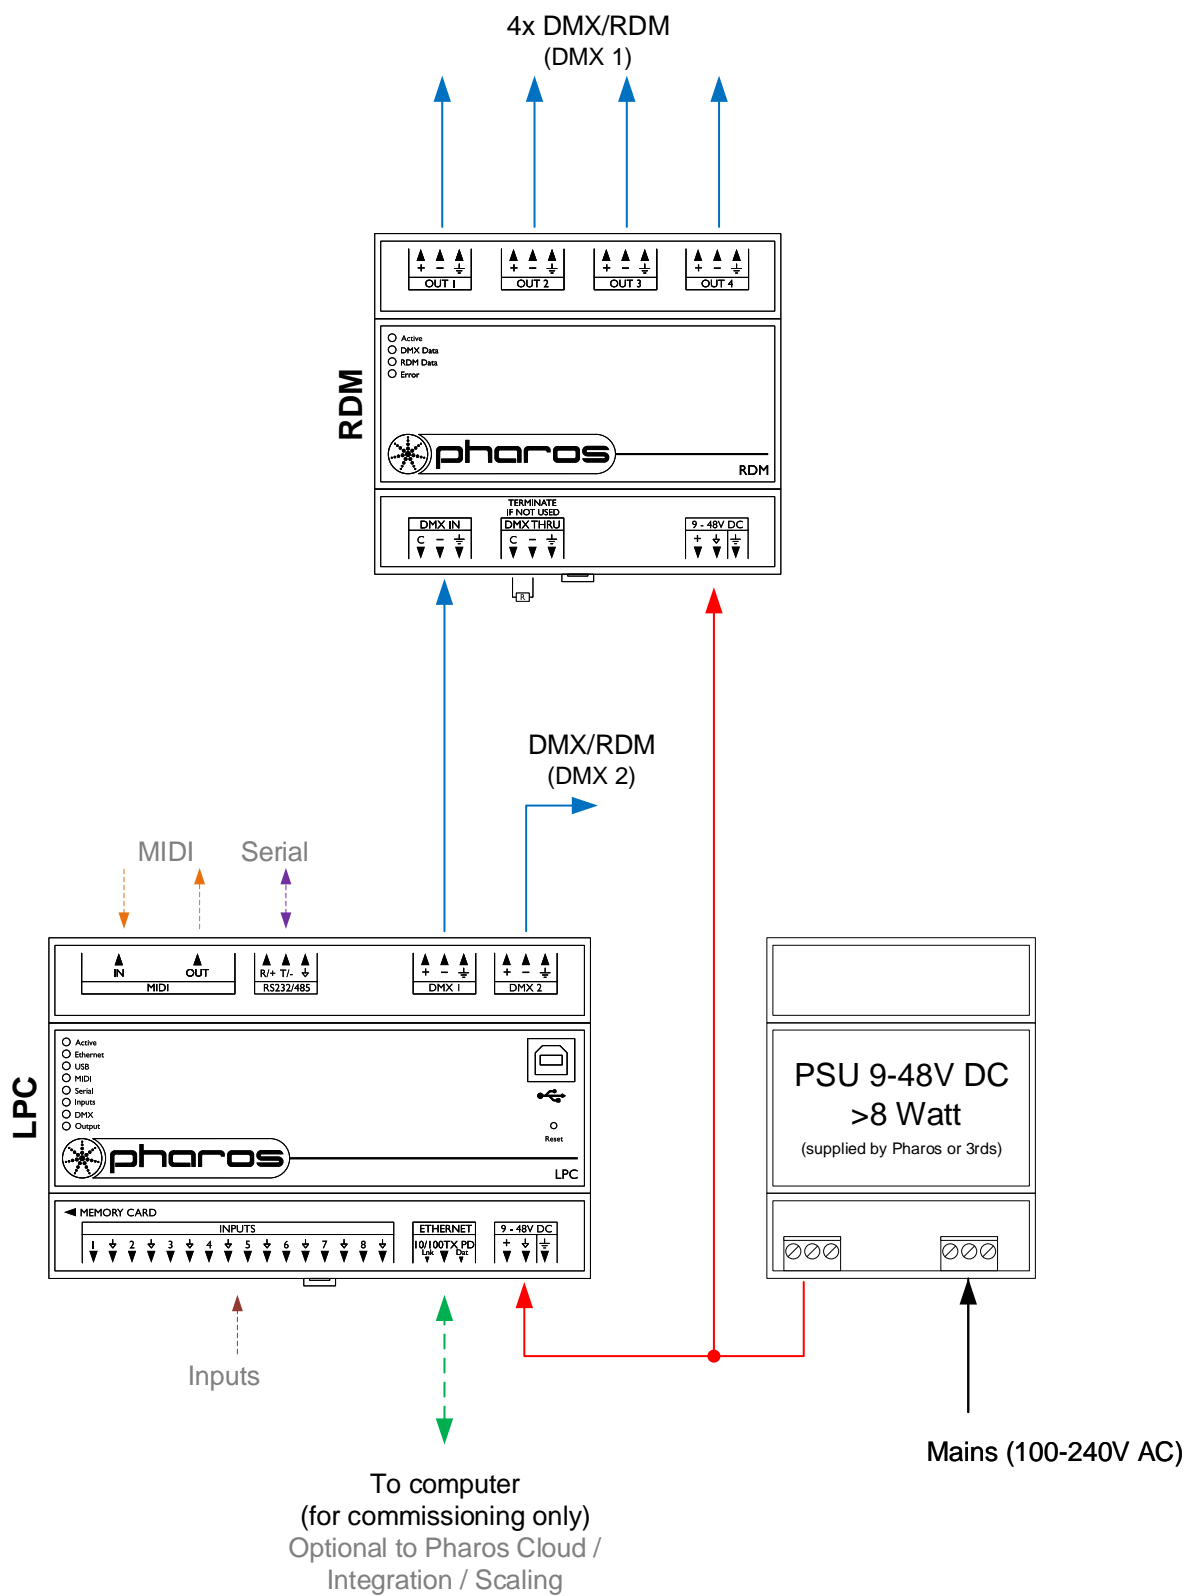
4x DMX/RDM
(DMX 1)

+ − ⏚
OUT 1
+ − ⏚
OUT 2
+ − ⏚
OUT 3
+ − ⏚
OUT 4

RDM

Active
DMX Data
RDM Data
Error

pharos
RDM

TERMINATE IF NOT USED
DMX IN
C − ⏚
DMX THRU
C − ⏚
9 - 48V DC
+ ⏚ ⏚
R

DMX/RDM
(DMX 2)

MIDI
Serial

IN
OUT
MIDI
R/+ T/- ⏚
RS232/485
+ − ⏚
DMX 1
+ − ⏚
DMX 2

LPC

Active
Ethernet
USB
MIDI
Serial
Inputs
DMX
Output

Reset
pharos
LPC

MEMORY CARD
INPUTS
1 2 3 4 5 6 7 8
ETHERNET
10/100TX PD
Lnk Dat
9 - 48V DC
+ ⏚ ⏚

PSU 9-48V DC
>8 Watt
(supplied by Pharos or 3rds)

Inputs

To computer
(for commissioning only)
Optional to Pharos Cloud /
Integration / Scaling

Mains (100-240V AC)